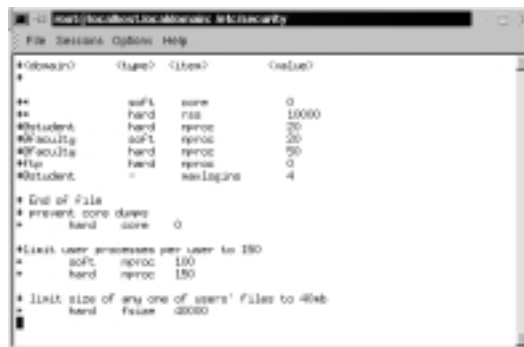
root@localhost:/localdomain: /etc/security

File Sessions Options Help

#<domain>      <type>  <item>         <value>
#

#*             soft    core           0
#*             hard    rss            10000
#@student      hard    nproc          20
#@faculty      soft    nproc          20
#@faculty      hard    nproc          50
#ftp           hard    nproc          0
#@student      -       maxlogins      4

# End of file
# prevent core dumps
*       hard    core    0

#limit user processes per user to 150
*       soft    nproc   100
*       hard    nproc   150

# limit size of any one of users' files to 40mb
*       hard    fsize   40000